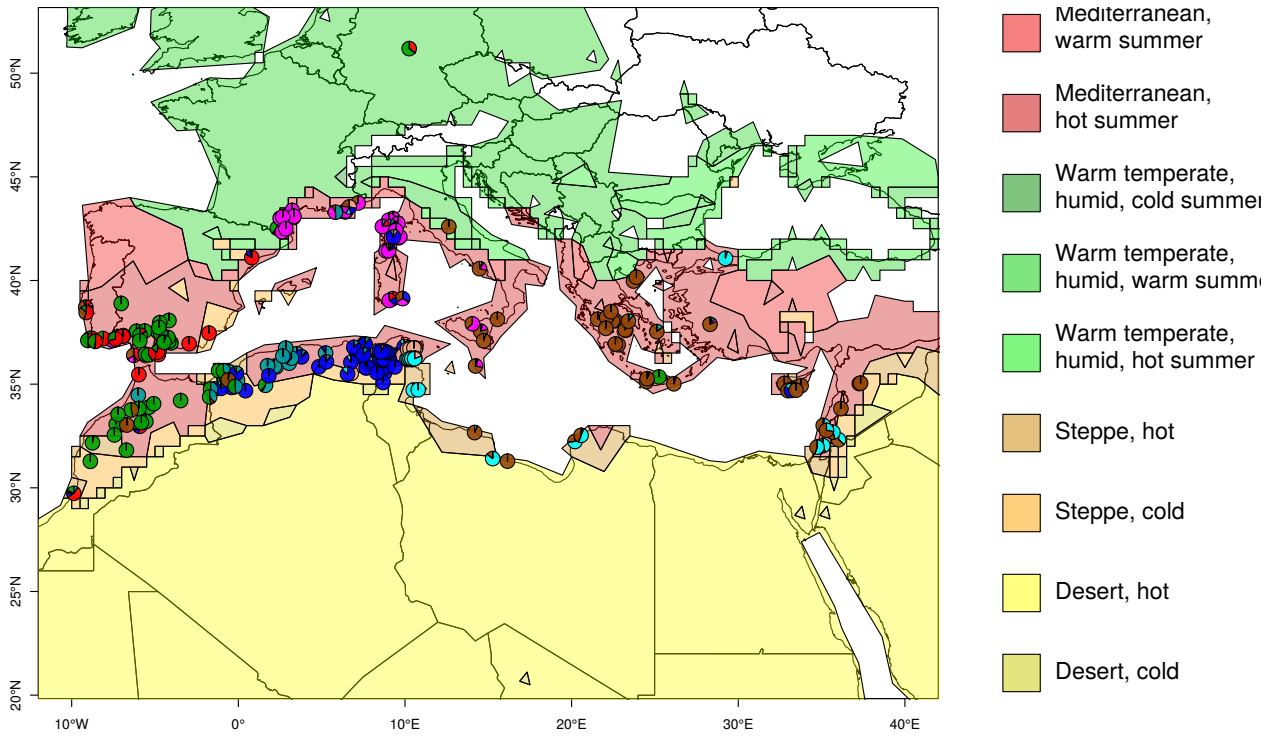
50°N
45°N
40°N
35°N
30°N
25°N
20°N

10°W
0°
10°E
20°E
30°E
40°E

Mediterranean, warm summer

Mediterranean, hot summer

Warm temperate, humid, cold summer

Warm temperate, humid, warm summer

Warm temperate, humid, hot summer

Steppe, hot

Steppe, cold

Desert, hot

Desert, cold